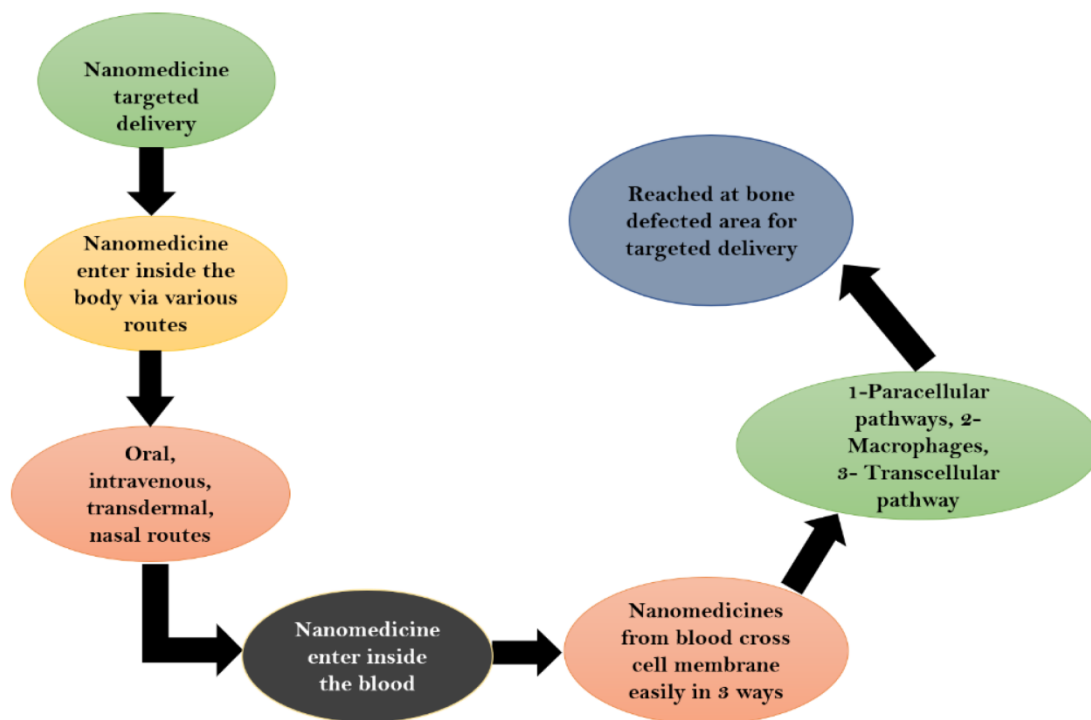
Nanomedicine targeted delivery

Nanomedicine enter inside the body via various routes

Oral, intravenous, transdermal, nasal routes

Nanomedicine enter inside the blood

Nanomedicines from blood cross cell membrane easily in 3 ways

1-Paracellular pathways, 2-Macrophages, 3- Transcellular pathway

Reached at bone defected area for targeted delivery